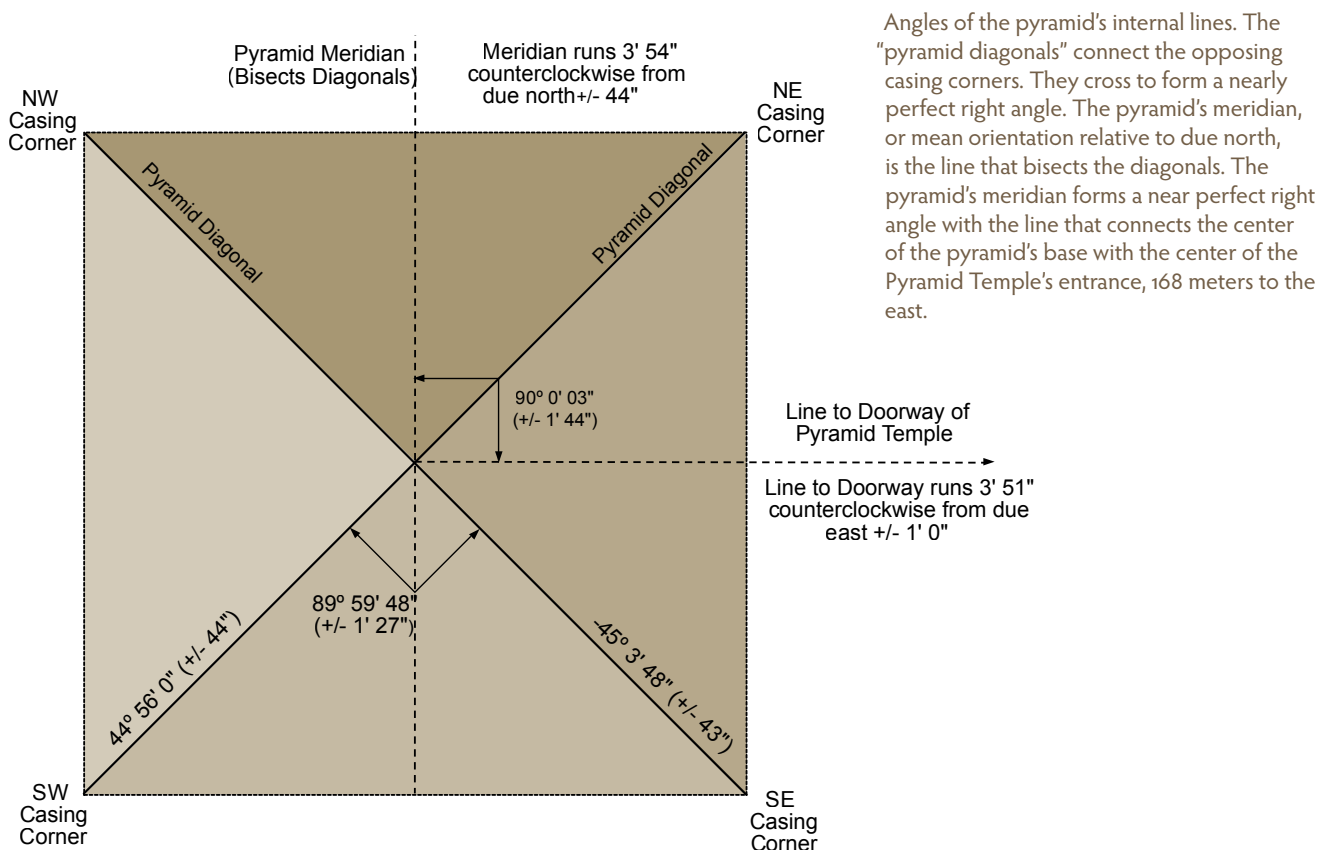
Angles of the pyramid's internal lines. The "pyramid diagonals" connect the opposing casing corners. They cross to form a nearly perfect right angle. The pyramid's meridian, or mean orientation relative to due north, is the line that bisects the diagonals. The pyramid's meridian forms a near perfect right angle with the line that connects the center of the pyramid's base with the center of the Pyramid Temple's entrance, 168 meters to the east.

Pyramid Meridian (Bisects Diagonals)

Meridian runs 3' 54" counterclockwise from due north+/- 44"

NW Casing Corner

NE Casing Corner

Pyramid Diagonal

Pyramid Diagonal

90º 0' 03" (+/- 1' 44")

Line to Doorway of Pyramid Temple

Line to Doorway runs 3' 51" counterclockwise from due east +/- 1' 0"

89º 59' 48" (+/- 1' 27")

44º 56' 0" (+/- 44")

-45º 3' 48" (+/- 43")

SW Casing Corner

SE Casing Corner